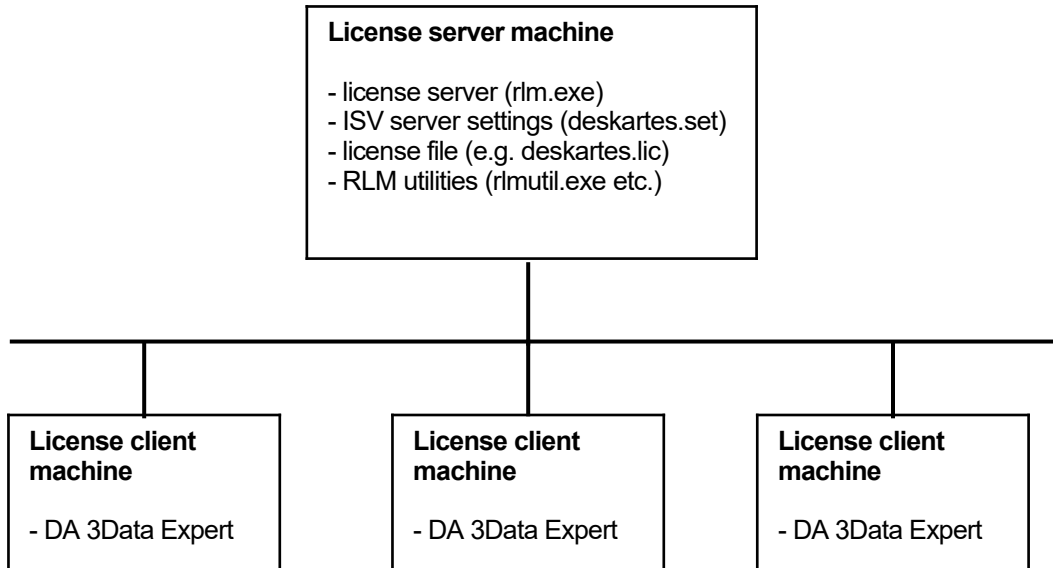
**License server machine**

- license server (rlm.exe)
- ISV server settings (deskartes.set)
- license file (e.g. deskartes.lic)
- RLM utilities (rlmutil.exe etc.)

**License client machine**

- DA 3Data Expert

**License client machine**

- DA 3Data Expert

**License client machine**

- DA 3Data Expert